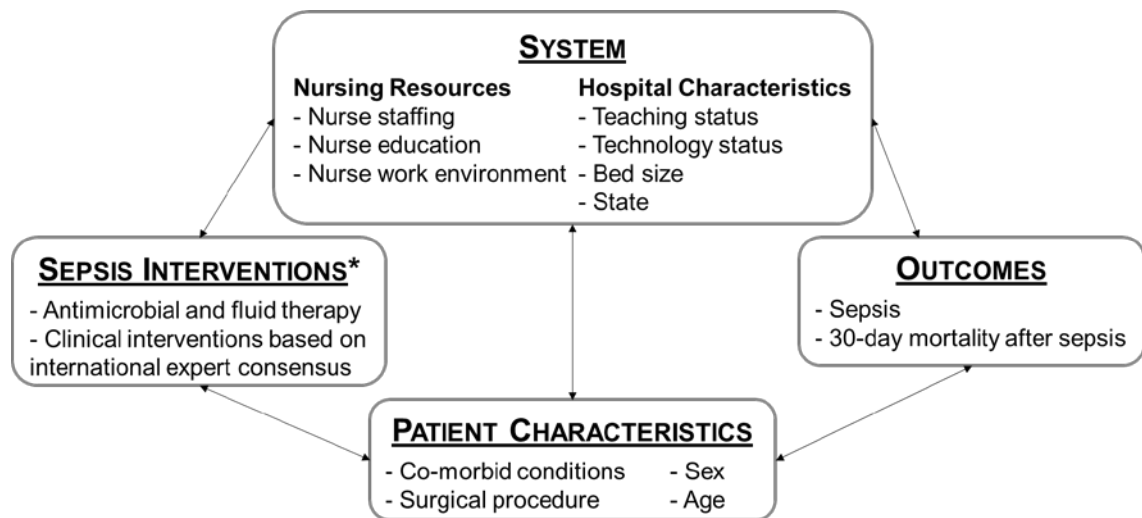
SYSTEM

Nursing Resources
- Nurse staffing
- Nurse education
- Nurse work environment

Hospital Characteristics
- Teaching status
- Technology status
- Bed size
- State

SEPSIS INTERVENTIONS*
- Antimicrobial and fluid therapy
- Clinical interventions based on international expert consensus

OUTCOMES
- Sepsis
- 30-day mortality after sepsis

PATIENT CHARACTERISTICS
- Co-morbid conditions
- Surgical procedure
- Sex
- Age